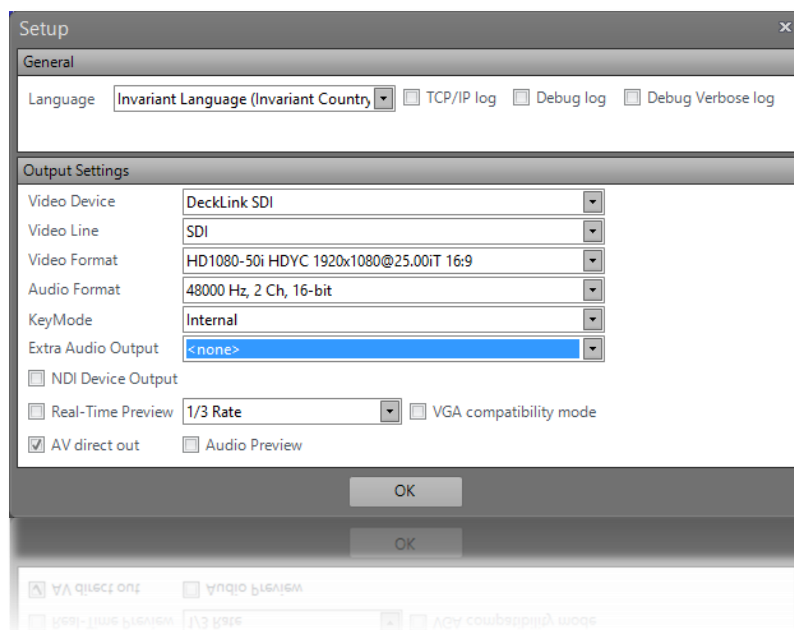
Setup

General

Language | Invariant Language (Invariant Country) | TCP/IP log | Debug log | Debug Verbose log

Output Settings

Video Device | DeckLink SDI
Video Line | SDI
Video Format | HD1080-50i HDYC 1920x1080@25.00iT 16:9
Audio Format | 48000 Hz, 2 Ch, 16-bit
KeyMode | Internal
Extra Audio Output | <none>

NDI Device Output

Real-Time Preview | 1/3 Rate | VGA compatibility mode

AV direct out | Audio Preview

OK